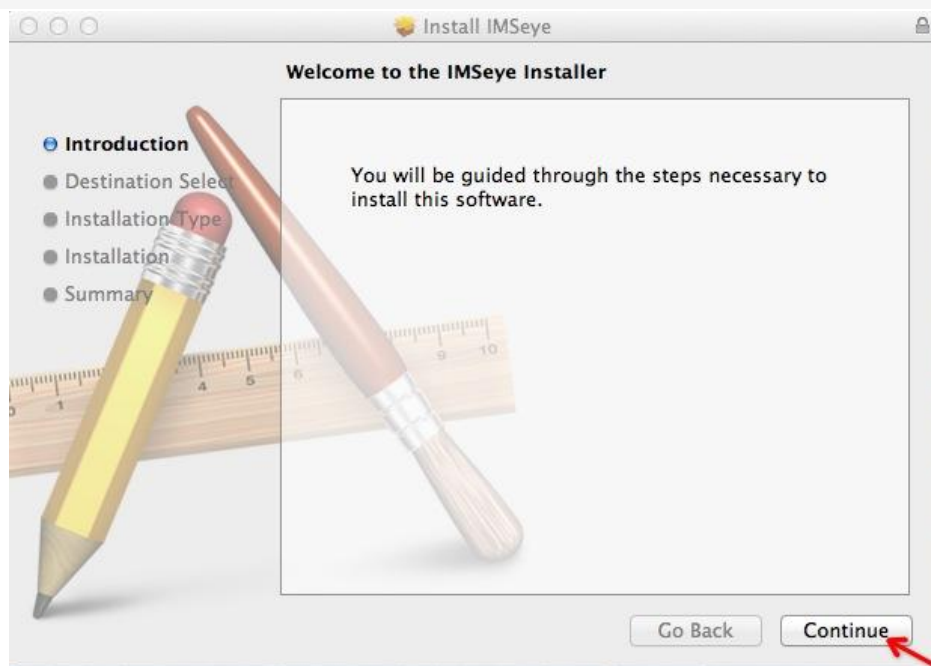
Install IMSeye

Welcome to the IMSeye Installer

Introduction
Destination Select
Installation Type
Installation
Summary

You will be guided through the steps necessary to install this software.

Go Back
Continue